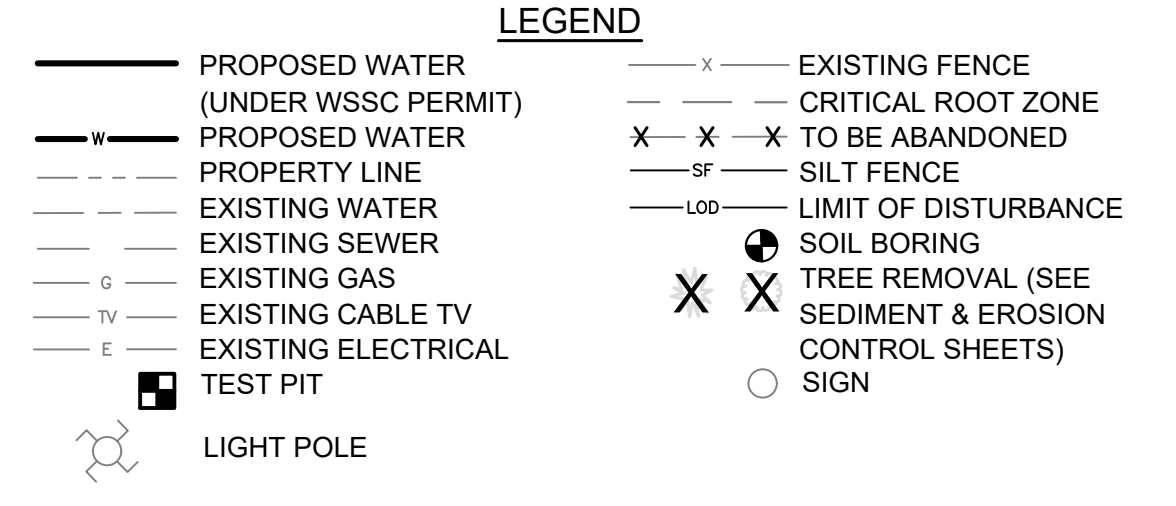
LEGEND

PROPOSED WATER (UNDER WSSC PERMIT)

W PROPOSED WATER

PROPERTY LINE

EXISTING WATER

EXISTING SEWER

G EXISTING GAS

TV EXISTING CABLE TV

E EXISTING ELECTRICAL

TEST PIT

LIGHT POLE

X EXISTING FENCE

CRITICAL ROOT ZONE

X X X TO BE ABANDONED

SF SILT FENCE

LOD LIMIT OF DISTURBANCE

SOIL BORING

X X TREE REMOVAL (SEE SEDIMENT & EROSION CONTROL SHEETS)

SIGN